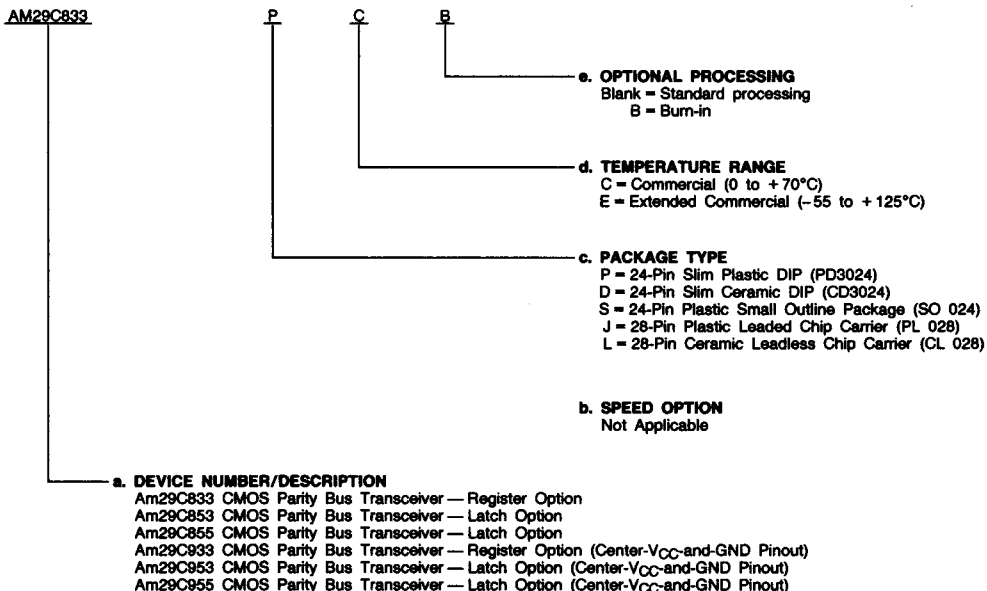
AM29C833 P C B

e. OPTIONAL PROCESSING
Blank = Standard processing
B = Burn-in

d. TEMPERATURE RANGE
C = Commercial (0 to +70°C)
E = Extended Commercial (−55 to +125°C)

c. PACKAGE TYPE
P = 24-Pin Slim Plastic DIP (PD3024)
D = 24-Pin Slim Ceramic DIP (CD3024)
S = 24-Pin Plastic Small Outline Package (SO 024)
J = 28-Pin Plastic Leaded Chip Carrier (PL 028)
L = 28-Pin Ceramic Leadless Chip Carrier (CL 028)

b. SPEED OPTION
Not Applicable

a. DEVICE NUMBER/DESCRIPTION
Am29C833 CMOS Parity Bus Transceiver — Register Option
Am29C853 CMOS Parity Bus Transceiver — Latch Option
Am29C855 CMOS Parity Bus Transceiver — Latch Option
Am29C933 CMOS Parity Bus Transceiver — Register Option (Center-$V_{CC}$-and-GND Pinout)
Am29C953 CMOS Parity Bus Transceiver — Latch Option (Center-$V_{CC}$-and-GND Pinout)
Am29C955 CMOS Parity Bus Transceiver — Latch Option (Center-$V_{CC}$-and-GND Pinout)